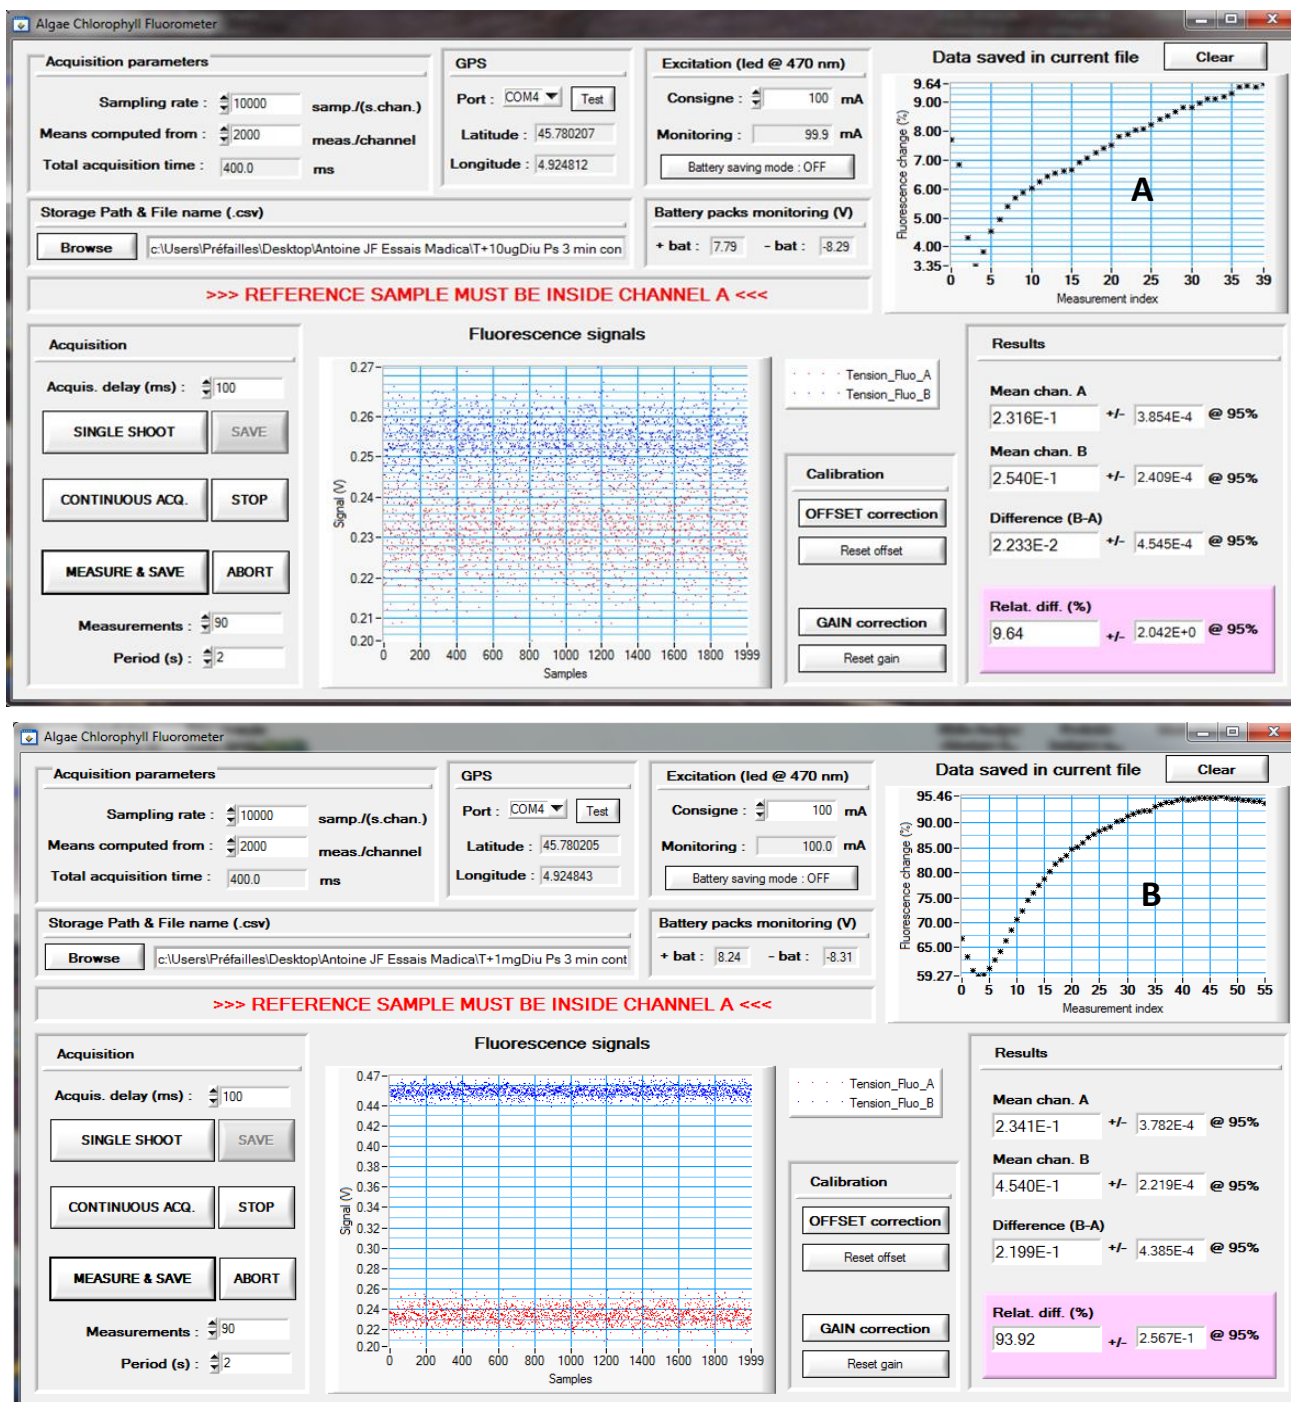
Algae Chlorophyll Fluorometer

Acquisition parameters

Sampling rate : 10000 samp./(s.chan.)

Means computed from : 2000 meas./channel

Total acquisition time : 400.0 ms

GPS

Port : COM4 Test

Latitude : 45.780207

Longitude : 4.924812

Excitation (led @ 470 nm)

Consigne : 100 mA

Monitoring : 99.9 mA

Battery saving mode : OFF

Data saved in current file Clear

9.64 9.00 8.00 7.00 6.00 5.00 4.00 3.35

Fluorescence change (%)

A

0 5 10 15 20 25 30 35 39

Measurement index

Storage Path & File name (.csv)

Browse c:\Users\Préfailles\Desktop\Antoine JF Essais Madica\T+10ugDiu Ps 3 min con

Battery packs monitoring (V)

+ bat : 7.79 - bat : -8.29

>>> REFERENCE SAMPLE MUST BE INSIDE CHANNEL A <<<

Acquisition

Acquis. delay (ms) : 100

SINGLE SHOOT SAVE

CONTINUOUS ACQ. STOP

MEASURE & SAVE ABORT

Measurements : 90

Period (s) : 2

Fluorescence signals

0.27 0.26 0.25 0.24 0.23 0.22 0.21 0.20

Signal (V)

0 200 400 600 800 1000 1200 1400 1600 1800 1999

Samples

Tension_Fluo_A
Tension_Fluo_B

Calibration

OFFSET correction

Reset offset

GAIN correction

Reset gain

Results

Mean chan. A
2.316E-1 +/- 3.854E-4 @ 95%

Mean chan. B
2.540E-1 +/- 2.409E-4 @ 95%

Difference (B-A)
2.233E-2 +/- 4.545E-4 @ 95%

Relat. diff. (%)
9.64 +/- 2.042E+0 @ 95%

Algae Chlorophyll Fluorometer

Acquisition parameters

Sampling rate : 10000 samp./(s.chan.)

Means computed from : 2000 meas./channel

Total acquisition time : 400.0 ms

GPS

Port : COM4 Test

Latitude : 45.780205

Longitude : 4.924843

Excitation (led @ 470 nm)

Consigne : 100 mA

Monitoring : 100.0 mA

Battery saving mode : OFF

Data saved in current file Clear

95.46 90.00 85.00 80.00 75.00 70.00 65.00 59.27

Fluorescence change (%)

B

0 5 10 15 20 25 30 35 40 45 50 55

Measurement index

Storage Path & File name (.csv)

Browse c:\Users\Préfailles\Desktop\Antoine JF Essais Madica\T+1mgDiu Ps 3 min cont

Battery packs monitoring (V)

+ bat : 8.24 - bat : -8.31

>>> REFERENCE SAMPLE MUST BE INSIDE CHANNEL A <<<

Acquisition

Acquis. delay (ms) : 100

SINGLE SHOOT SAVE

CONTINUOUS ACQ. STOP

MEASURE & SAVE ABORT

Measurements : 90

Period (s) : 2

Fluorescence signals

0.47 0.44 0.42 0.40 0.38 0.36 0.34 0.32 0.30 0.28 0.26 0.24 0.22 0.20

Signal (V)

0 200 400 600 800 1000 1200 1400 1600 1800 1999

Samples

Tension_Fluo_A
Tension_Fluo_B

Calibration

OFFSET correction

Reset offset

GAIN correction

Reset gain

Results

Mean chan. A
2.341E-1 +/- 3.782E-4 @ 95%

Mean chan. B
4.540E-1 +/- 2.219E-4 @ 95%

Difference (B-A)
2.199E-1 +/- 4.385E-4 @ 95%

Relat. diff. (%)
93.92 +/- 2.567E-1 @ 95%